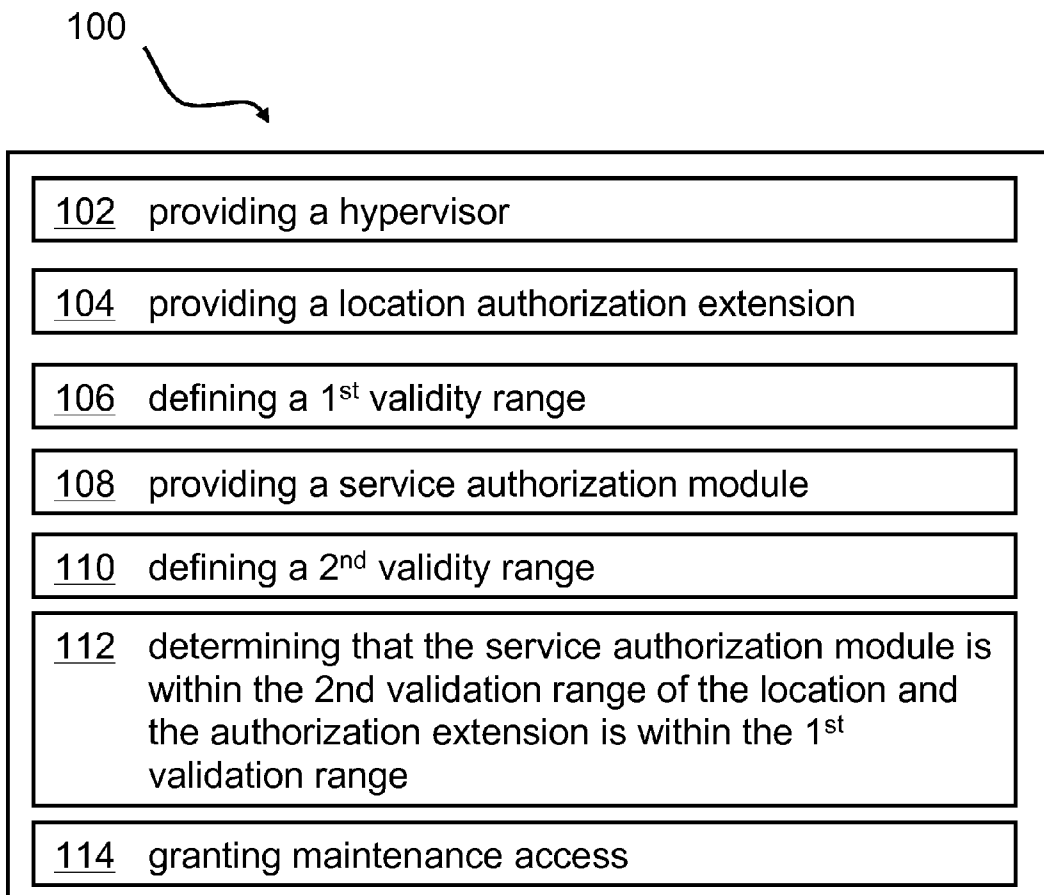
100

102 providing a hypervisor

104 providing a location authorization extension

106 defining a 1$^{st}$ validity range

108 providing a service authorization module

110 defining a 2$^{nd}$ validity range

112 determining that the service authorization module is within the 2nd validation range of the location and the authorization extension is within the 1$^{st}$ validation range

114 granting maintenance access